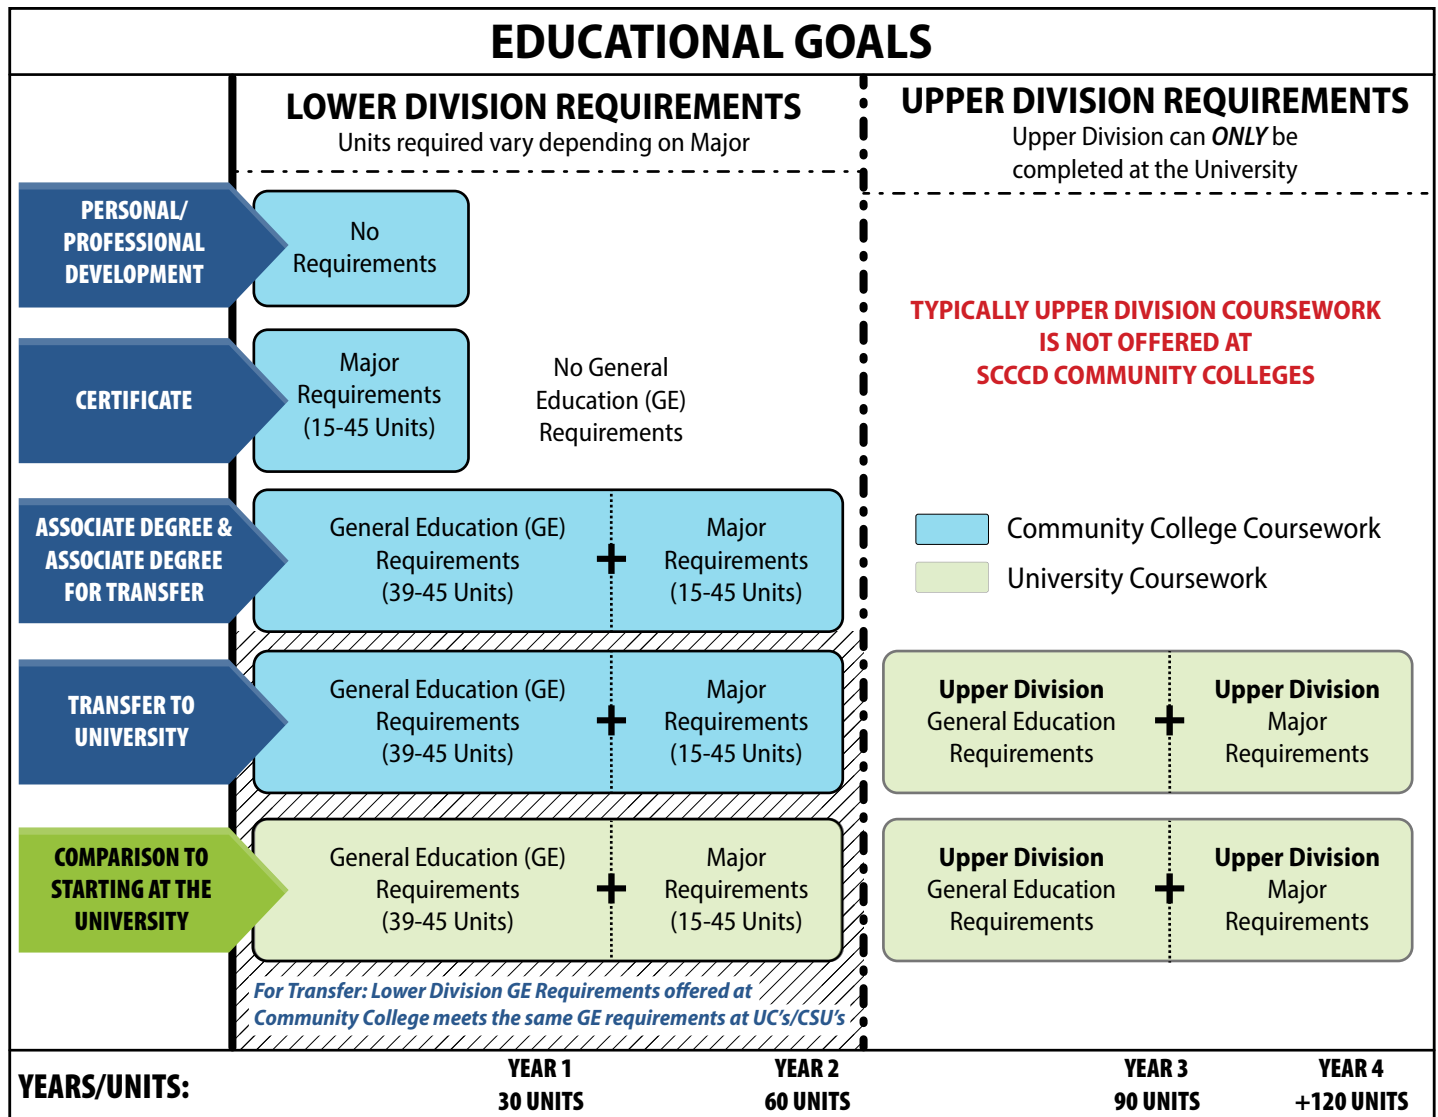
EDUCATIONAL GOALS

LOWER DIVISION REQUIREMENTS
Units required vary depending on Major

UPPER DIVISION REQUIREMENTS
Upper Division can ONLY be completed at the University

PERSONAL/ PROFESSIONAL DEVELOPMENT

No Requirements

CERTIFICATE

Major Requirements (15-45 Units)

No General Education (GE) Requirements

TYPICALLY UPPER DIVISION COURSEWORK IS NOT OFFERED AT SCCCD COMMUNITY COLLEGES

ASSOCIATE DEGREE & ASSOCIATE DEGREE FOR TRANSFER

General Education (GE) Requirements (39-45 Units) + Major Requirements (15-45 Units)

Community College Coursework
University Coursework

TRANSFER TO UNIVERSITY

General Education (GE) Requirements (39-45 Units) + Major Requirements (15-45 Units)

Upper Division General Education Requirements + Upper Division Major Requirements

COMPARISON TO STARTING AT THE UNIVERSITY

General Education (GE) Requirements (39-45 Units) + Major Requirements (15-45 Units)

Upper Division General Education Requirements + Upper Division Major Requirements

For Transfer: Lower Division GE Requirements offered at Community College meets the same GE requirements at UC's/CSU's

YEARS/UNITS:
YEAR 1 30 UNITS
YEAR 2 60 UNITS
YEAR 3 90 UNITS
YEAR 4 +120 UNITS